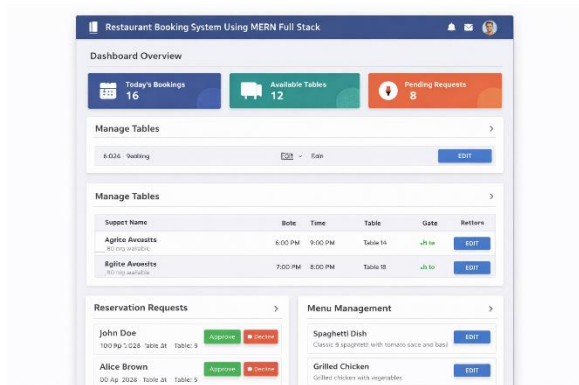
Restaurant Booking System Using MERN Full Stack

Dashboard Overview

Today's Bookings
16

Available Tables
12

Pending Requests
8

Manage Tables

6:026 9aabing Edit Ealn EDIT

Manage Tables

| Suppet Name | Bote | Time | Table | Gate | Rettore |
|---|---|---|---|---|---|
| Agrice Avoaits 80 mg available | 6:00 PM | 9:00 PM | Table 14 | Jh to | EDIT |
| 8glite Avoaits 80 mg available | 7:00 PM | 8:00 PM | Table 18 | Jh to | EDIT |

Reservation Requests

John Doe
100 Pp 1:026 Table åt Table: 9
Approve Decline

Alice Brown
00 Ap 2026 Table åt Table: 9
Approve Decline

Menu Management

Spaghetti Dish
Classic 8 spaghetti with tomato sace and basil
EDIT

Grilled Chicken
Grilled chicken with vegetables
EDIT